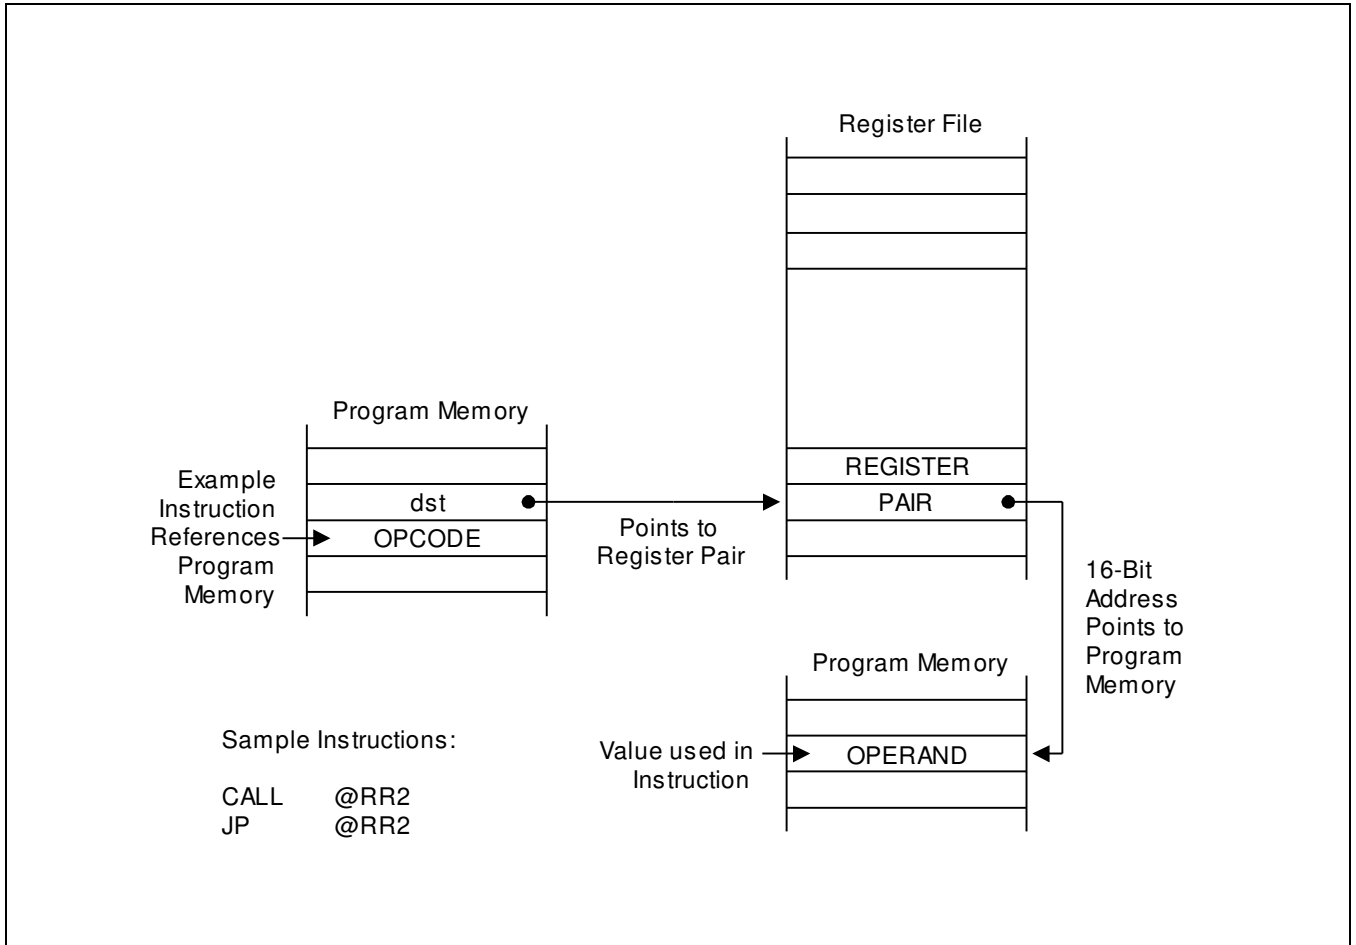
Register File

Program Memory

Example Instruction References Program Memory

dst

OPCODE

Points to Register Pair

REGISTER

PAIR

16-Bit Address Points to Program Memory

Program Memory

Sample Instructions:

CALL @RR2
JP @RR2

Value used in Instruction

OPERAND